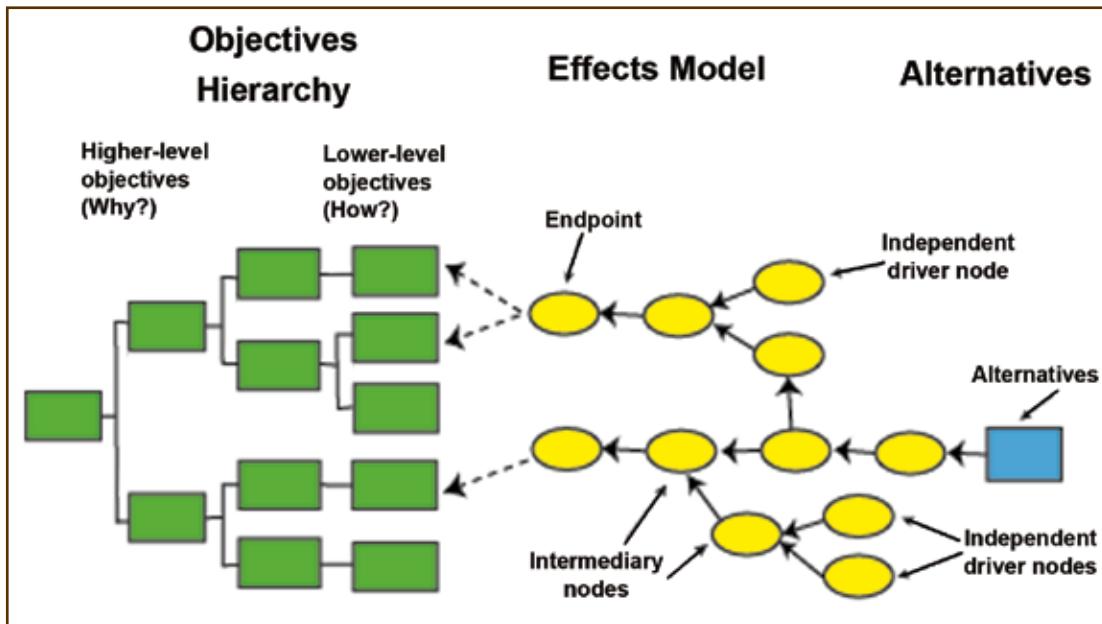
Objectives Hierarchy

Effects Model

Alternatives

Higher-level objectives (Why?)

Lower-level objectives (How?)

Endpoint

Independent driver node

Alternatives

Intermediary nodes

Independent driver nodes